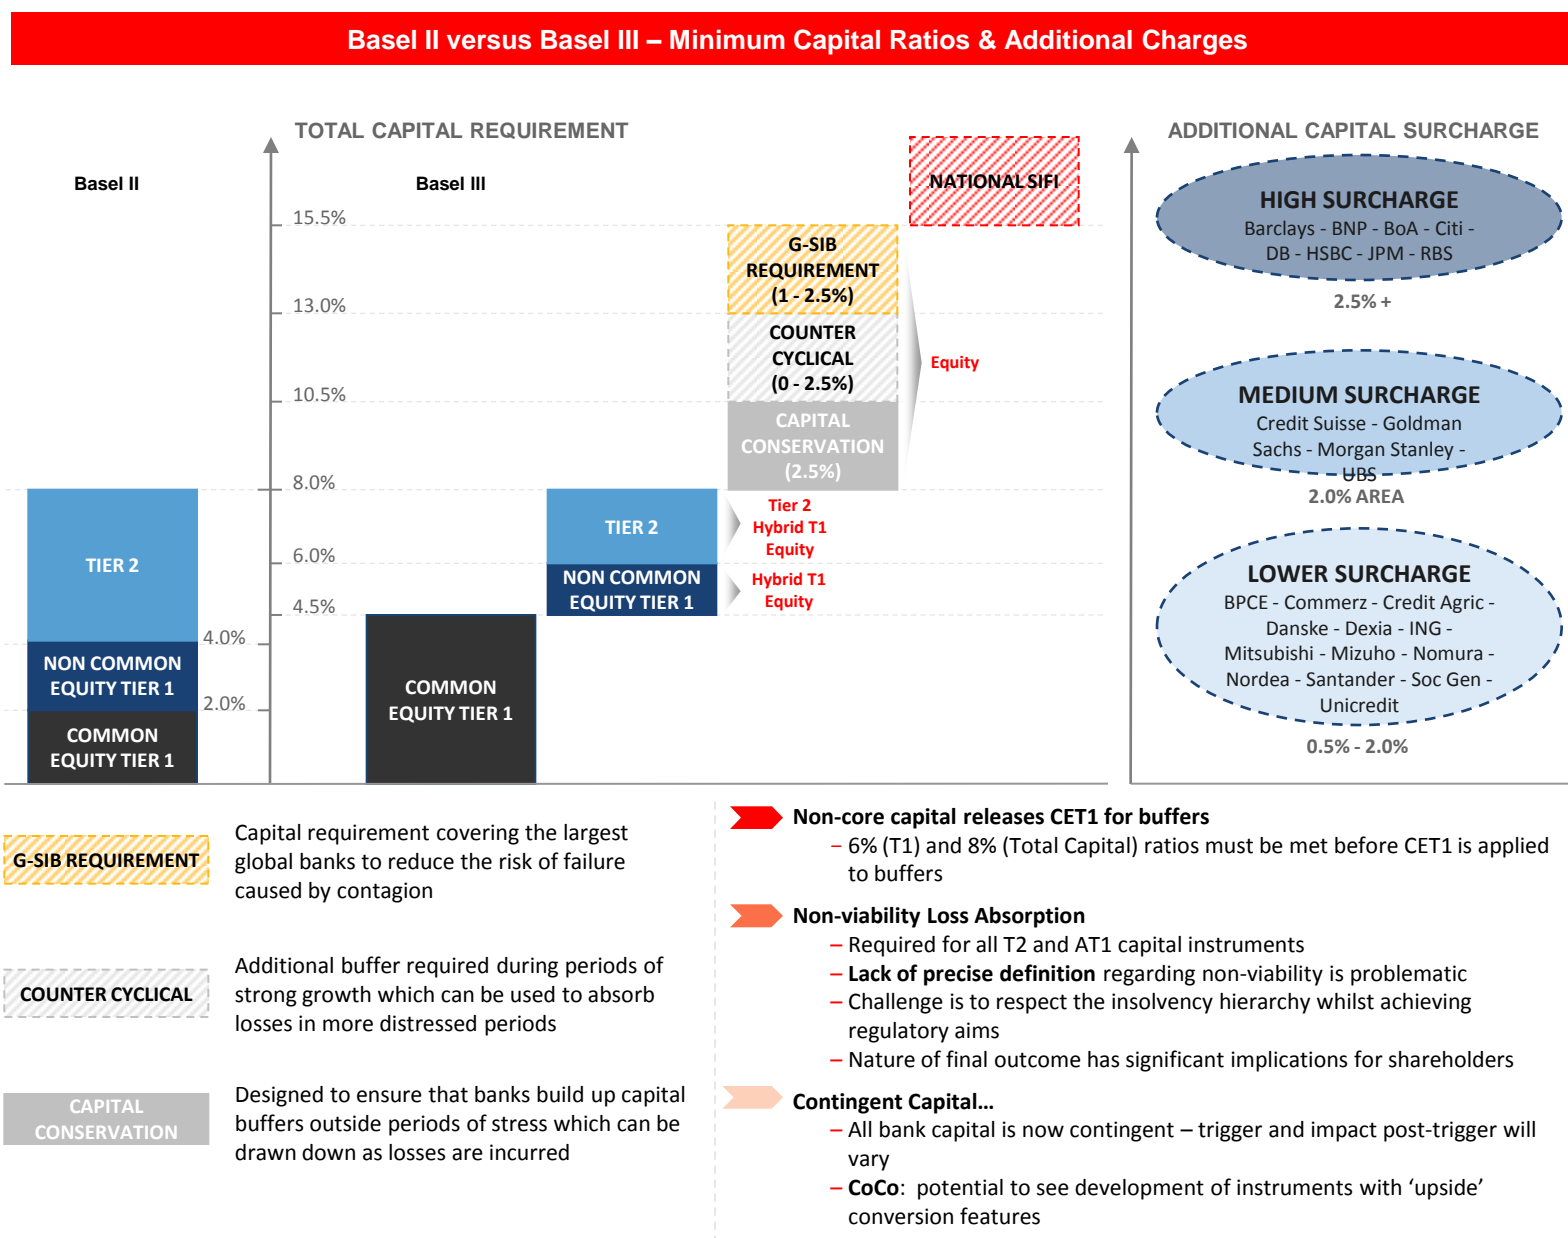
Basel II versus Basel III – Minimum Capital Ratios & Additional Charges

TOTAL CAPITAL REQUIREMENT

Basel II

Basel III

NATIONAL SIFI

15.5%

13.0%

10.5%

8.0%

6.0%

4.5%

4.0%

2.0%

G-SIB REQUIREMENT (1 - 2.5%)

COUNTER CYCLICAL (0 - 2.5%)

CAPITAL CONSERVATION (2.5%)

Equity

TIER 2

NON COMMON EQUITY TIER 1

COMMON EQUITY TIER 1

COMMON EQUITY TIER 1

TIER 2

NON COMMON EQUITY TIER 1

Tier 2 Hybrid T1 Equity

Hybrid T1 Equity

ADDITIONAL CAPITAL SURCHARGE

HIGH SURCHARGE
Barclays - BNP - BoA - Citi - DB - HSBC - JPM - RBS

2.5% +

MEDIUM SURCHARGE
Credit Suisse - Goldman Sachs - Morgan Stanley - UBS

2.0% AREA

LOWER SURCHARGE
BPCE - Commerz - Credit Agric - Danske - Dexia - ING - Mitsubishi - Mizuho - Nomura - Nordea - Santander - Soc Gen - Unicredit

0.5% - 2.0%

G-SIB REQUIREMENT

Capital requirement covering the largest global banks to reduce the risk of failure caused by contagion

COUNTER CYCLICAL

Additional buffer required during periods of strong growth which can be used to absorb losses in more distressed periods

CAPITAL CONSERVATION

Designed to ensure that banks build up capital buffers outside periods of stress which can be drawn down as losses are incurred

Non-core capital releases CET1 for buffers
– 6% (T1) and 8% (Total Capital) ratios must be met before CET1 is applied to buffers

Non-viability Loss Absorption
– Required for all T2 and AT1 capital instruments
– Lack of precise definition regarding non-viability is problematic
– Challenge is to respect the insolvency hierarchy whilst achieving regulatory aims
– Nature of final outcome has significant implications for shareholders

Contingent Capital…
– All bank capital is now contingent – trigger and impact post-trigger will vary
– CoCo: potential to see development of instruments with ‘upside’ conversion features